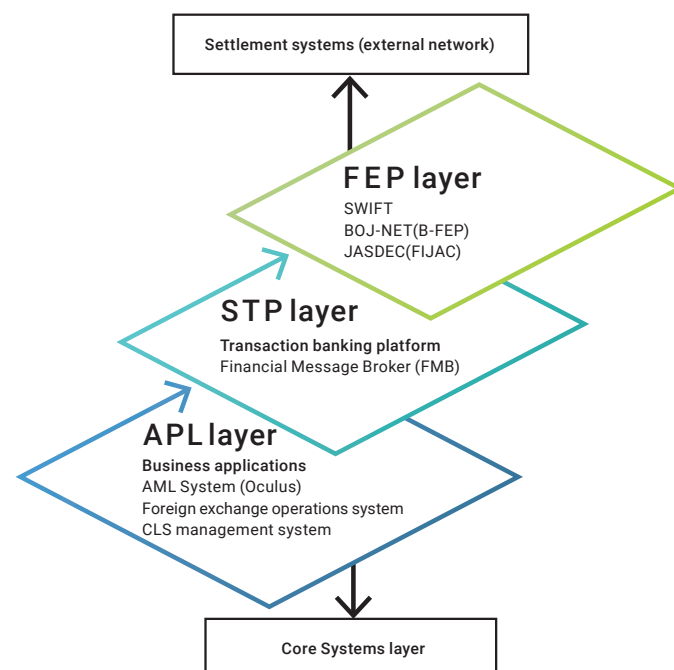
Settlement systems (external network)

FEP layer
SWIFT
BOJ-NET(B-FEP)
JASDEC(FIJAC)

STP layer
Transaction banking platform
Financial Message Broker (FMB)

APL layer
Business applications
AML System (Oculus)
Foreign exchange operations system
CLS management system

Core Systems layer